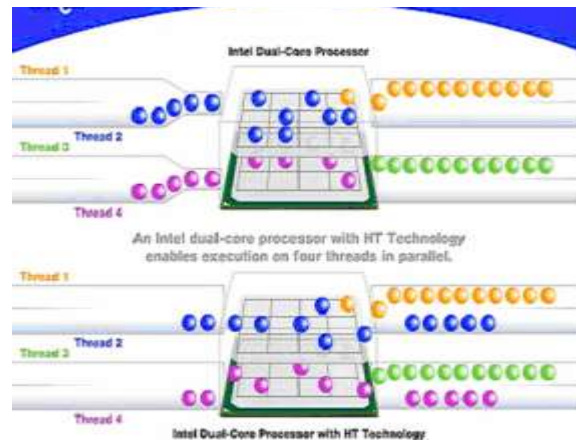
Intel Dual-Core Processor

Thread 1

Thread 2

Thread 3

Thread 4

An Intel dual-core processor with HT Technology enables execution on four threads in parallel.

Thread 1

Thread 2

Thread 3

Thread 4

Intel Dual-Core Processor with HT Technology